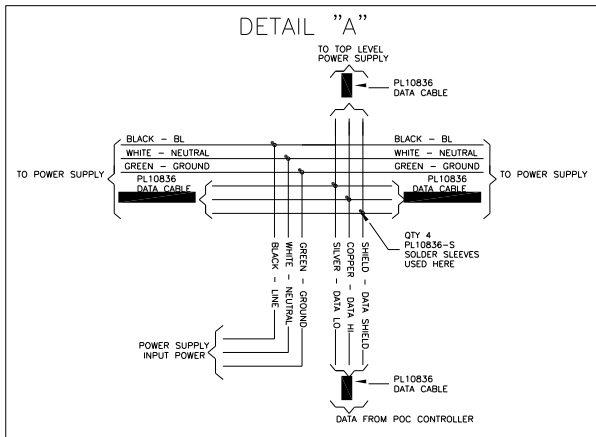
DETAIL "A"

TO TOP LEVEL POWER SUPPLY

PL10836 DATA CABLE

BLACK - BL
WHITE - NEUTRAL
GREEN - GROUND
PL10836 DATA CABLE

BLACK - BL
WHITE - NEUTRAL
GREEN - GROUND
PL10836 DATA CABLE

TO POWER SUPPLY

TO POWER SUPPLY

QTY 4
PL10836-S
SOLDER SLEEVES
USED HERE

BLACK - LINE
WHITE - NEUTRAL
GREEN - GROUND
SILVER - DATA LO
COPPER - DATA HI
SHIELD - DATA SHIELD

POWER SUPPLY INPUT POWER

PL10836 DATA CABLE

DATA FROM POC CONTROLLER